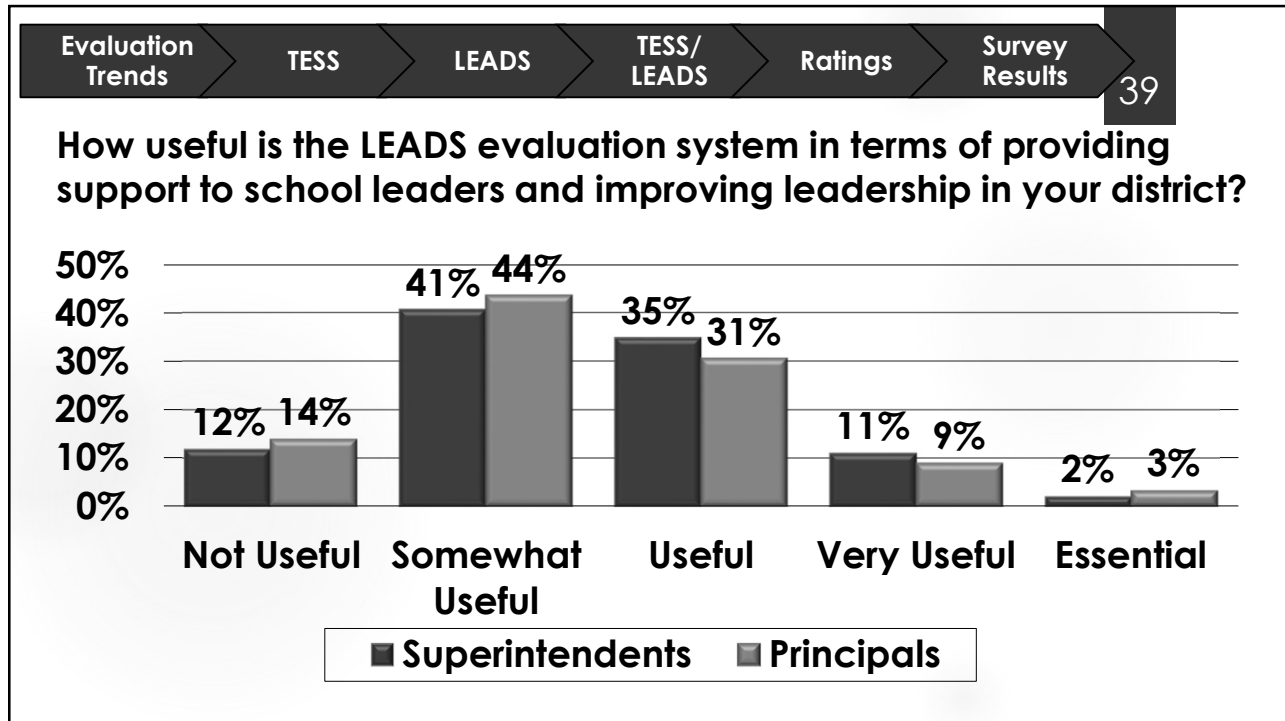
Evaluation Trends
TESS
LEADS
TESS/ LEADS
Ratings
Survey Results
39

How useful is the LEADS evaluation system in terms of providing support to school leaders and improving leadership in your district?

50%
40%
30%
20%
10%
0%

12% 14%
41% 44%
35% 31%
11% 9%
2% 3%

Not Useful
Somewhat Useful
Useful
Very Useful
Essential

Superintendents
Principals